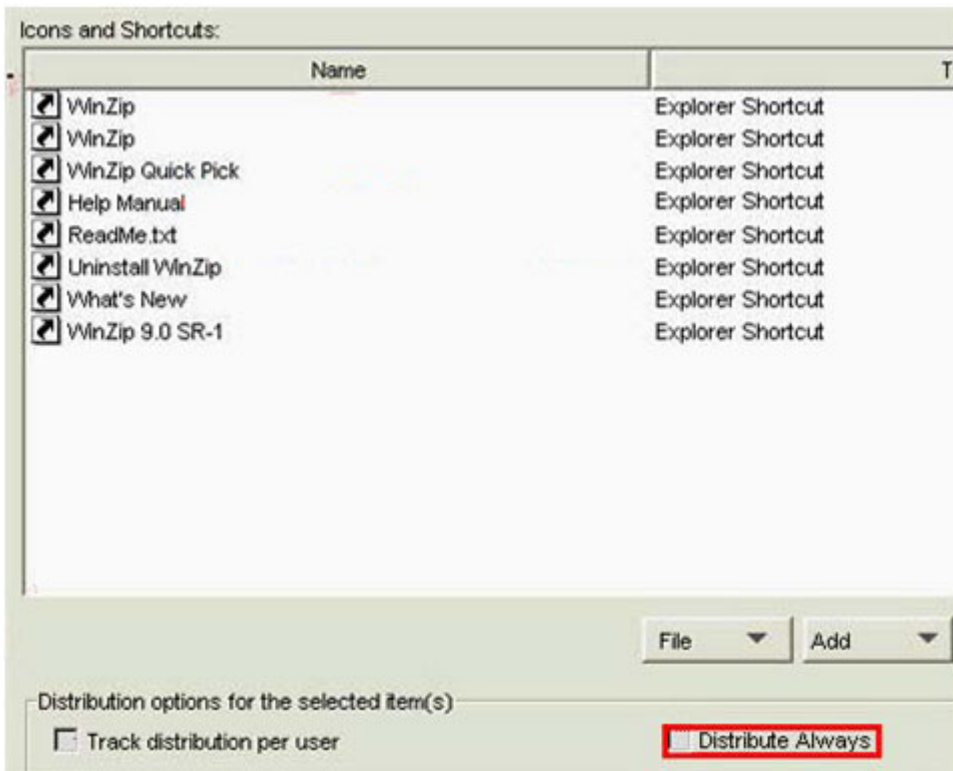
Icons and Shortcuts:

| Name | T |
|---|---|
| WinZip | Explorer Shortcut |
| WinZip | Explorer Shortcut |
| WinZip Quick Pick | Explorer Shortcut |
| Help Manual | Explorer Shortcut |
| ReadMe.txt | Explorer Shortcut |
| Uninstall WinZip | Explorer Shortcut |
| What's New | Explorer Shortcut |
| WinZip 9.0 SR-1 | Explorer Shortcut |

File Add

Distribution options for the selected item(s)

Track distribution per user

Distribute Always